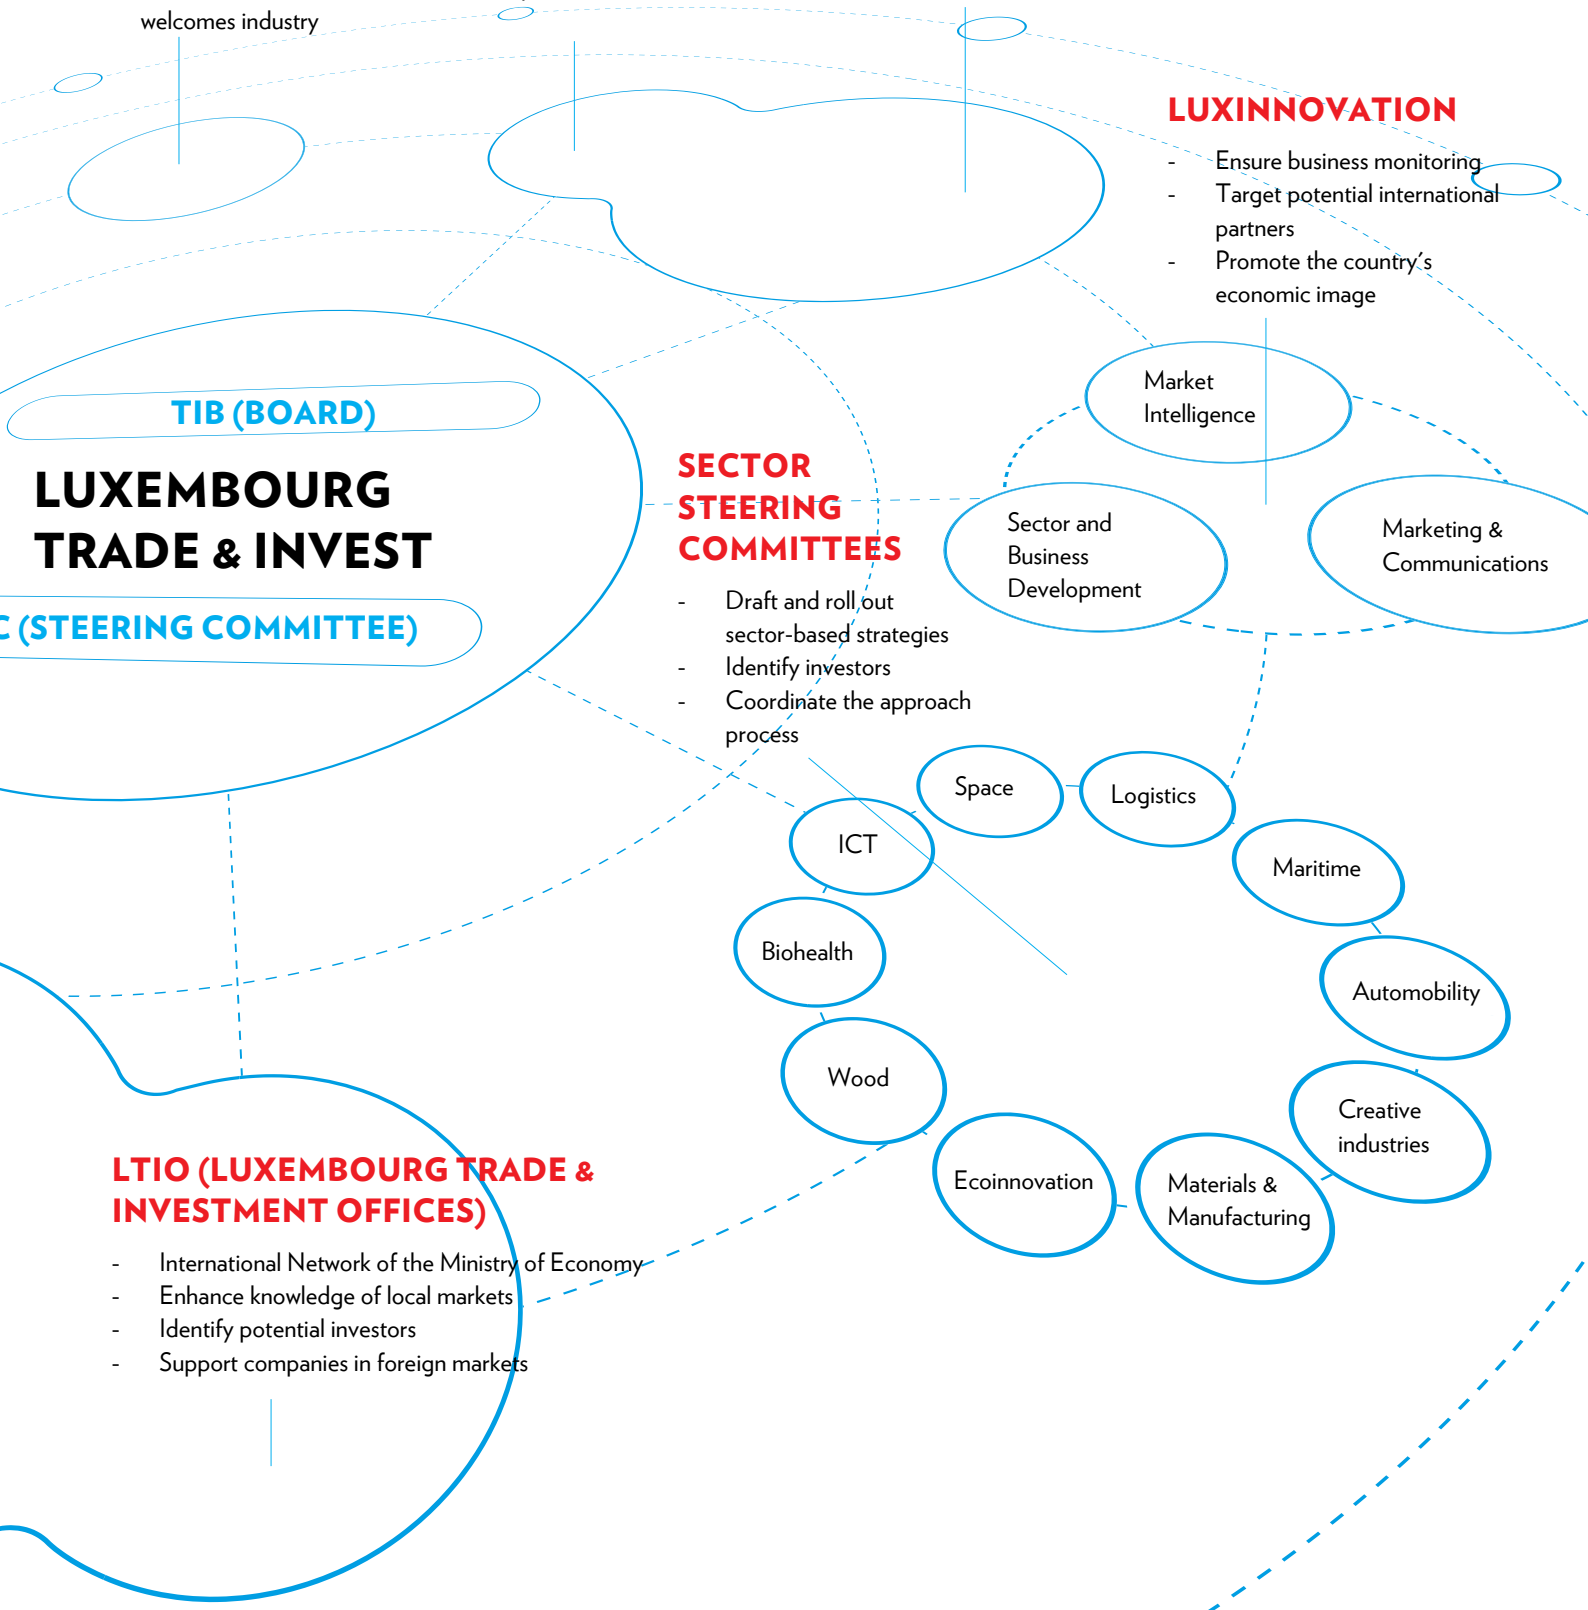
welcomes industry

LUXINNOVATION

- Ensure business monitoring
- Target potential international partners
- Promote the country's economic image

TIB (BOARD)

LUXEMBOURG TRADE & INVEST

C (STEERING COMMITTEE)

SECTOR STEERING COMMITTEES

- Draft and roll out sector-based strategies
- Identify investors
- Coordinate the approach process

Market Intelligence

Sector and Business Development

Marketing & Communications

Space

Logistics

ICT

Maritime

Biohealth

Automobility

Wood

Creative industries

Ecoinnovation

Materials & Manufacturing

LTIO (LUXEMBOURG TRADE & INVESTMENT OFFICES)

- International Network of the Ministry of Economy
- Enhance knowledge of local markets
- Identify potential investors
- Support companies in foreign markets